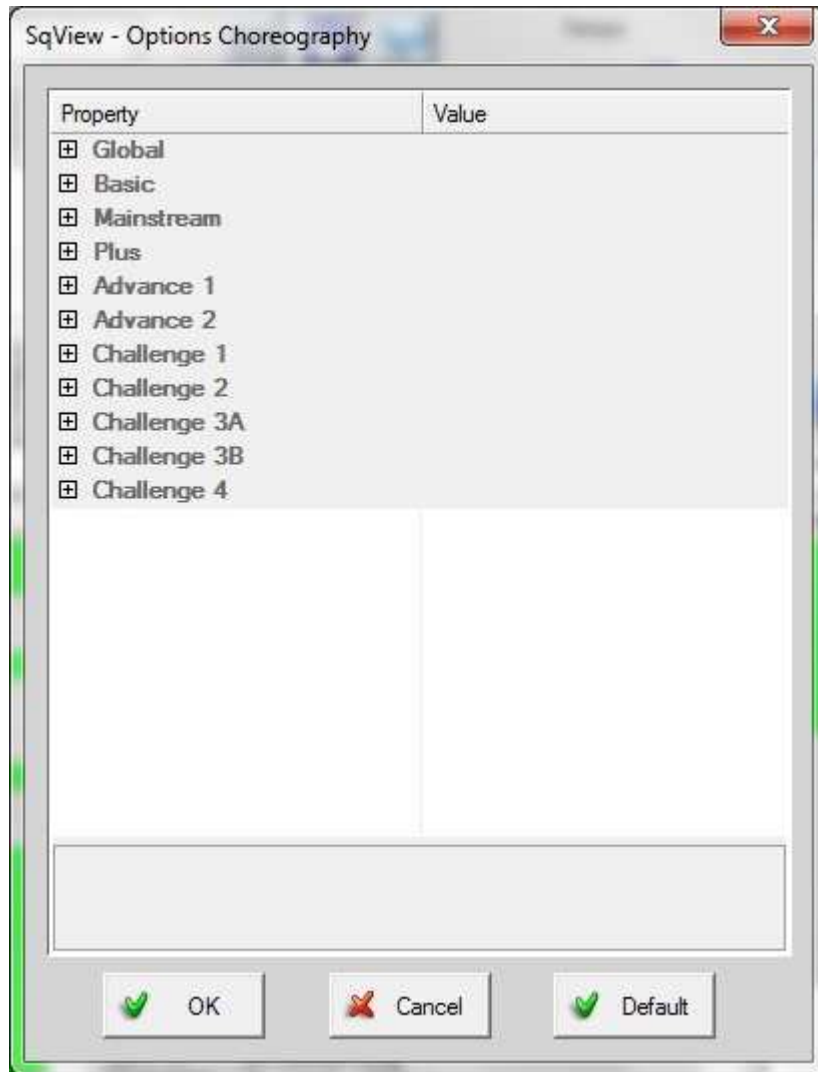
SqView - Options Choreography

| Property | Value |
|---|---|
| ⊞ Global | |
| ⊞ Basic | |
| ⊞ Mainstream | |
| ⊞ Plus | |
| ⊞ Advance 1 | |
| ⊞ Advance 2 | |
| ⊞ Challenge 1 | |
| ⊞ Challenge 2 | |
| ⊞ Challenge 3A | |
| ⊞ Challenge 3B | |
| ⊞ Challenge 4 | |

OK Cancel Default